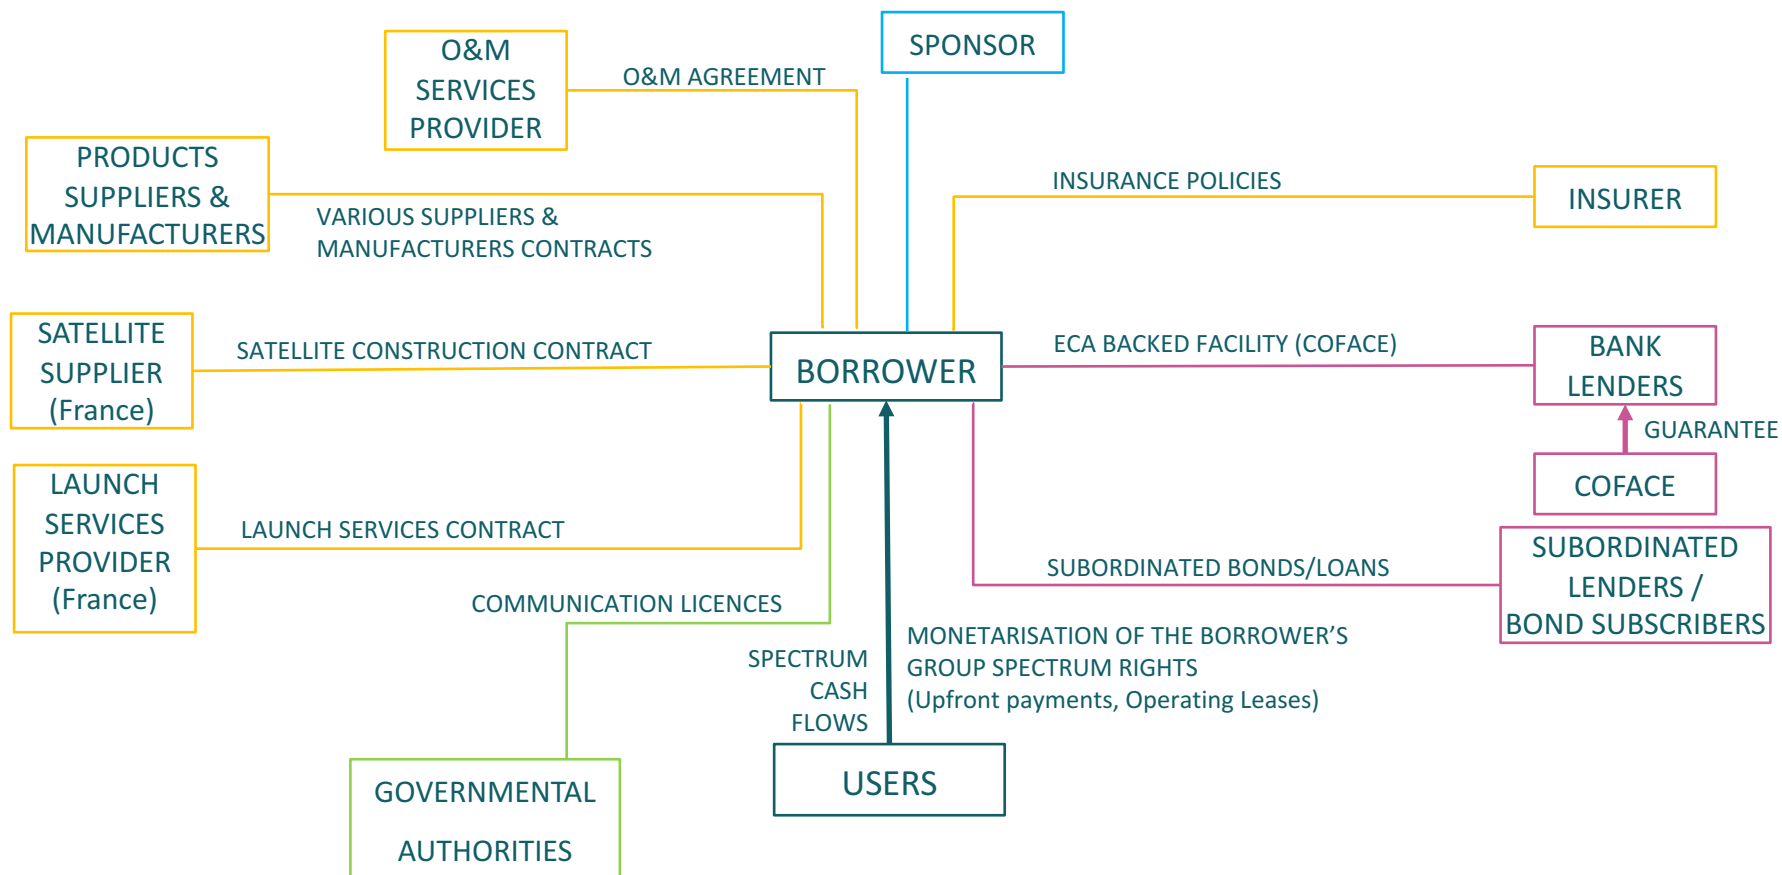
O&M SERVICES PROVIDER

O&M AGREEMENT

SPONSOR

PRODUCTS SUPPLIERS & MANUFACTURERS

VARIOUS SUPPLIERS & MANUFACTURERS CONTRACTS

INSURANCE POLICIES

INSURER

SATELLITE SUPPLIER (France)

SATELLITE CONSTRUCTION CONTRACT

BORROWER

ECA BACKED FACILITY (COFACE)

BANK LENDERS

GUARANTEE

COFACE

LAUNCH SERVICES PROVIDER (France)

LAUNCH SERVICES CONTRACT

SUBORDINATED BONDS/LOANS

SUBORDINATED LENDERS / BOND SUBSCRIBERS

COMMUNICATION LICENCES

SPECTRUM CASH FLOWS

MONETARISATION OF THE BORROWER'S GROUP SPECTRUM RIGHTS (Upfront payments, Operating Leases)

GOVERNMENTAL AUTHORITIES

USERS